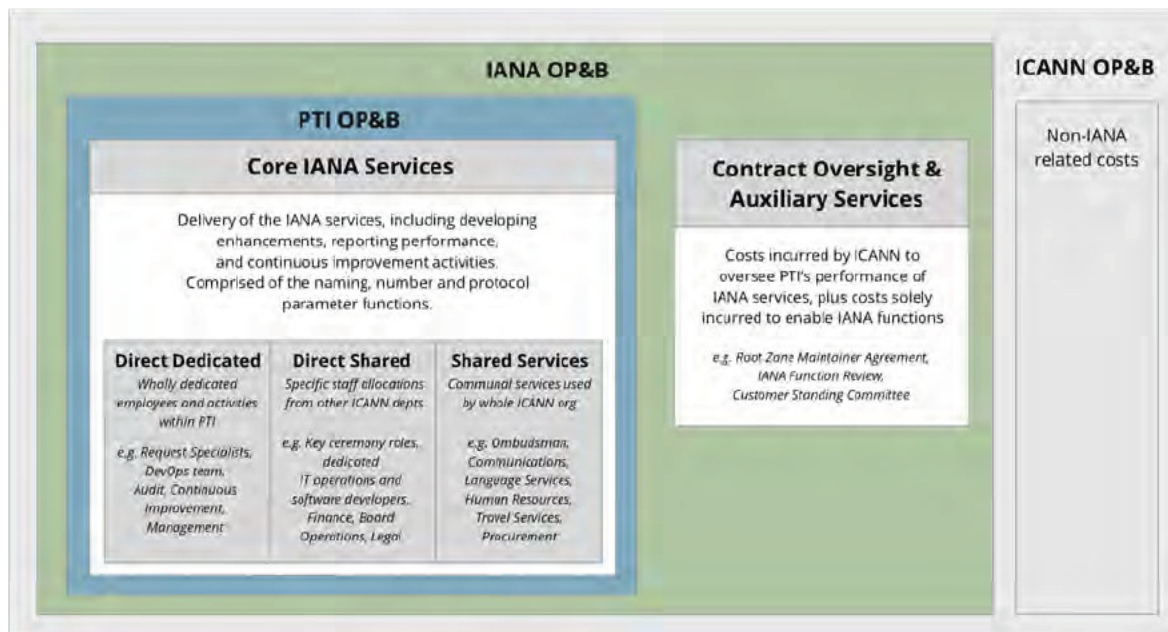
IANA OP&B

PTI OP&B

Core IANA Services

Delivery of the IANA services, including developing enhancements, reporting performance, and continuous improvement activities. Comprised of the naming, number and protocol parameter functions.

Direct Dedicated
Wholly dedicated employees and activities within PTI

e.g. Request Specialists, DevOps team, Audit, Continuous Improvement, Management

Direct Shared
Specific staff allocations from other ICANN depts

e.g. Key ceremony roles, dedicated IT operations and software developers, Finance, Board Operations, Legal

Shared Services
Communal services used by whole ICANN org

e.g. Ombudsman, Communications, Language Services, Human Resources, Travel Services, Procurement

Contract Oversight & Auxiliary Services

Costs incurred by ICANN to oversee PTI's performance of IANA services, plus costs solely incurred to enable IANA functions

e.g. Root Zone Maintainer Agreement, IANA Function Review, Customer Standing Committee

ICANN OP&B

Non-IANA related costs